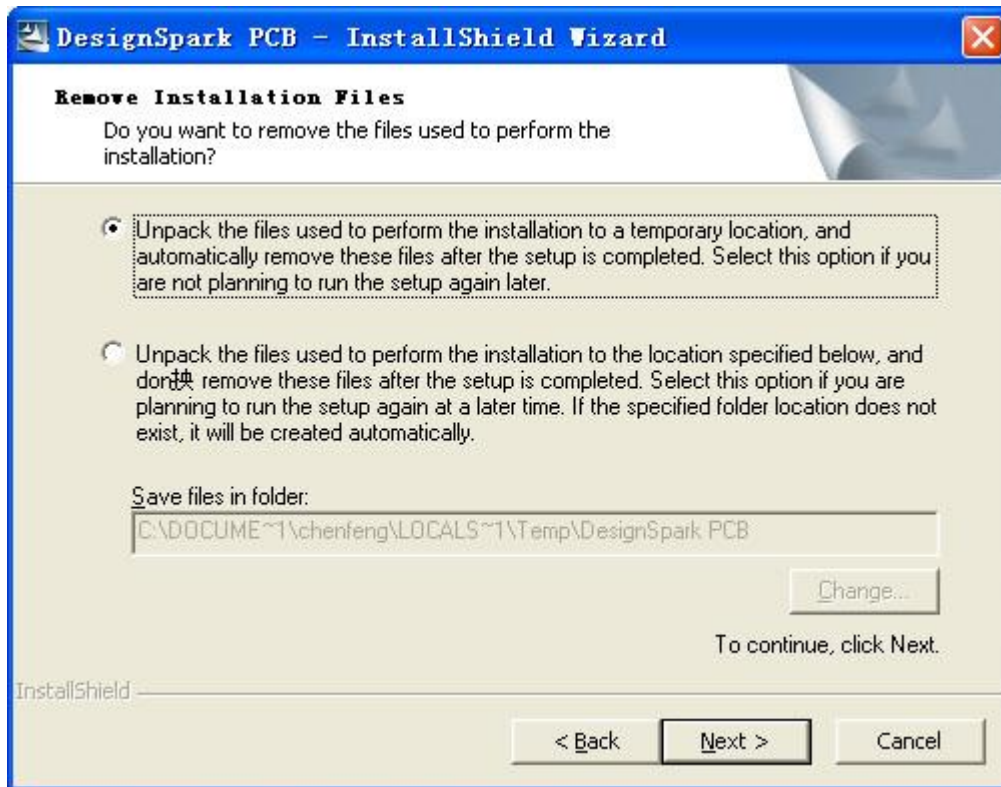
DesignSpark PCB - InstallShield Wizard

Remove Installation Files

Do you want to remove the files used to perform the installation?

Unpack the files used to perform the installation to a temporary location, and automatically remove these files after the setup is completed. Select this option if you are not planning to run the setup again later.

Unpack the files used to perform the installation to the location specified below, and don抰 remove these files after the setup is completed. Select this option if you are planning to run the setup again at a later time. If the specified folder location does not exist, it will be created automatically.

Save files in folder:

C:\DOCUME~1\chenfeng\LOCALS~1\Temp\DesignSpark PCB

Change...

To continue, click Next.

InstallShield

< Back

Next >

Cancel